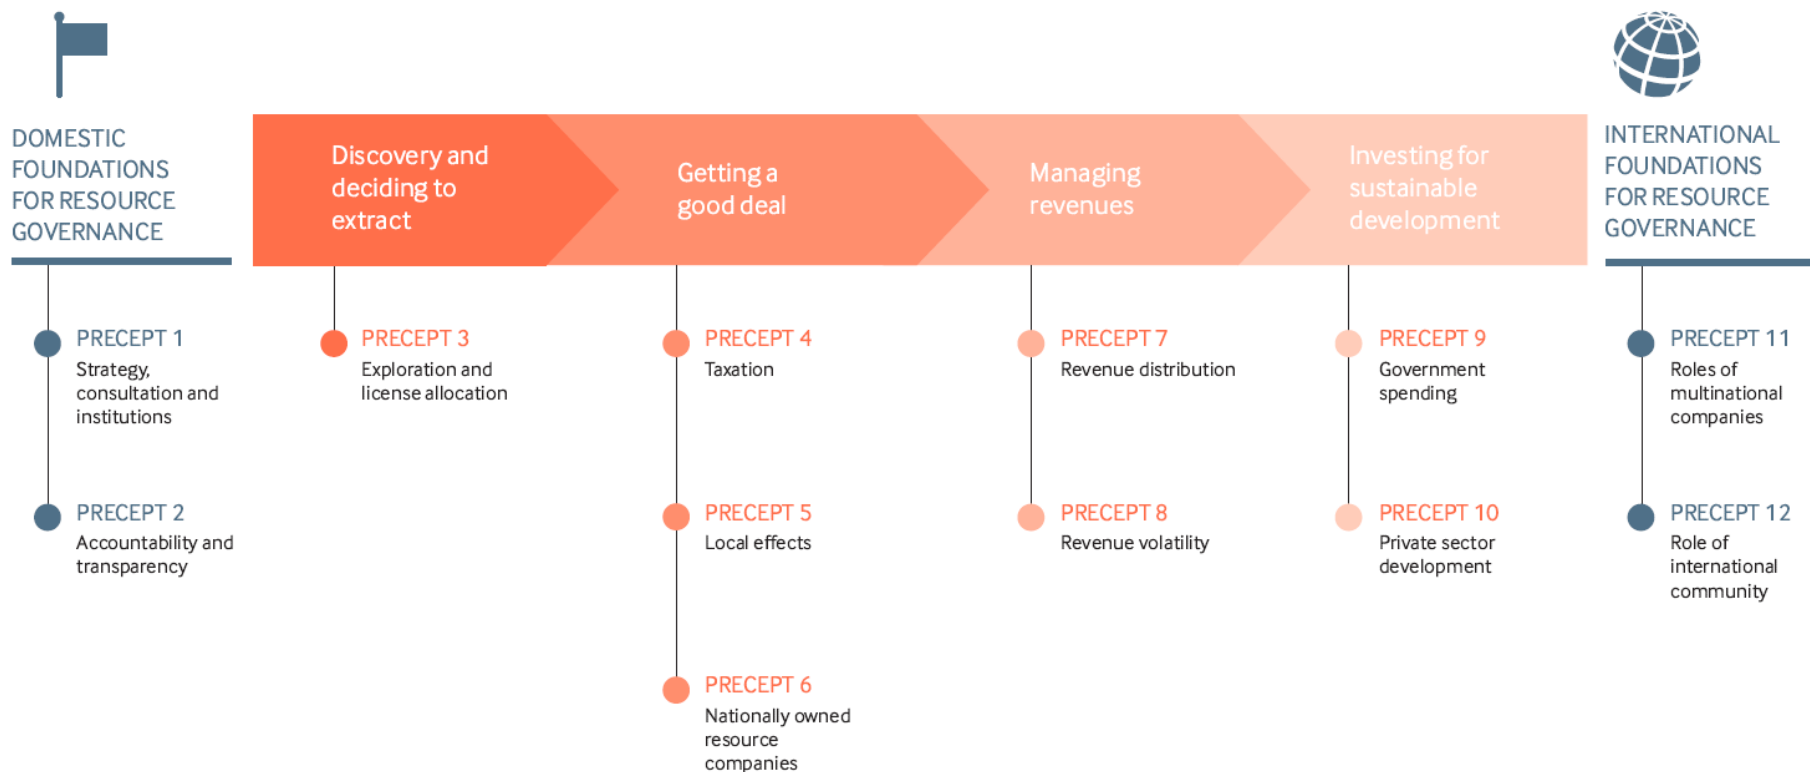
DOMESTIC FOUNDATIONS FOR RESOURCE GOVERNANCE

PRECEPT 1
Strategy, consultation and institutions

PRECEPT 2
Accountability and transparency

Discovery and deciding to extract

PRECEPT 3
Exploration and license allocation

Getting a good deal

PRECEPT 4
Taxation

PRECEPT 5
Local effects

PRECEPT 6
Nationally owned resource companies

Managing revenues

PRECEPT 7
Revenue distribution

PRECEPT 8
Revenue volatility

Investing for sustainable development

PRECEPT 9
Government spending

PRECEPT 10
Private sector development

INTERNATIONAL FOUNDATIONS FOR RESOURCE GOVERNANCE

PRECEPT 11
Roles of multinational companies

PRECEPT 12
Role of international community